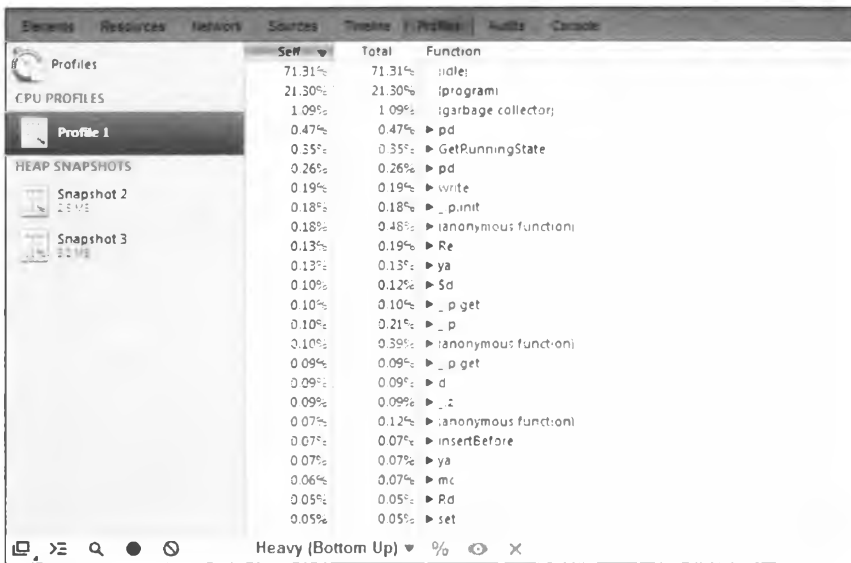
Elements Resources Network Sources Timeline Profiles Audits Console

Profiles

CPU PROFILES

Profile 1

HEAP SNAPSHOTS

Snapshot 2
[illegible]

Snapshot 3
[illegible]

| Self ▼ | Total | Function |
|---|---|---|
| 71.31% | 71.31% | (idle) |
| 21.30% | 21.30% | (program) |
| 1.09% | 1.09% | (garbage collector) |
| 0.47% | 0.47% | ▶ pd |
| 0.35% | 0.35% | ▶ GetRunningState |
| 0.26% | 0.26% | ▶ pd |
| 0.19% | 0.19% | ▶ write |
| 0.18% | 0.18% | ▶ _p.init |
| 0.18% | 0.48% | ▶ (anonymous function) |
| 0.13% | 0.19% | ▶ Re |
| 0.13% | 0.13% | ▶ ya |
| 0.10% | 0.12% | ▶ Sd |
| 0.10% | 0.10% | ▶ _p.get |
| 0.10% | 0.21% | ▶ _p |
| 0.10% | 0.39% | ▶ (anonymous function) |
| 0.09% | 0.09% | ▶ _p.get |
| 0.09% | 0.09% | ▶ d |
| 0.09% | 0.09% | ▶ _z |
| 0.07% | 0.12% | ▶ (anonymous function) |
| 0.07% | 0.07% | ▶ insertBefore |
| 0.07% | 0.07% | ▶ ya |
| 0.06% | 0.07% | ▶ mc |
| 0.05% | 0.05% | ▶ Rd |
| 0.05% | 0.05% | ▶ set |

Heavy (Bottom Up) ▾ %